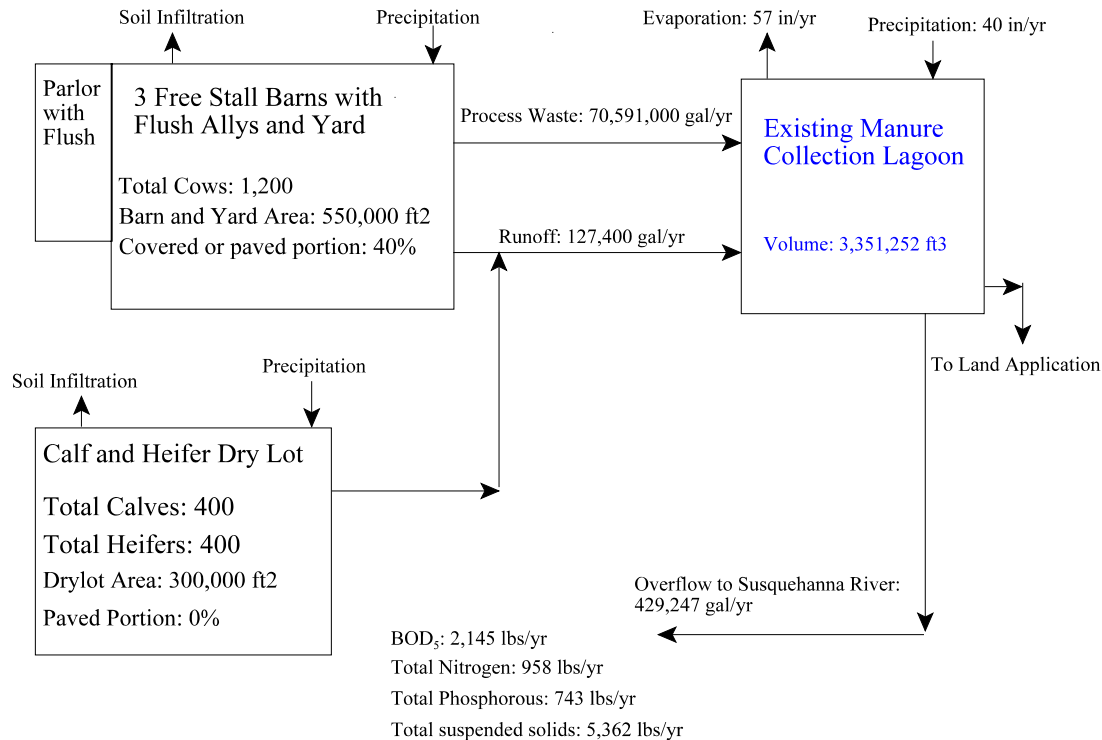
Soil Infiltration

Precipitation

Evaporation: 57 in/yr

Precipitation: 40 in/yr

Parlor with Flush

3 Free Stall Barns with Flush Allys and Yard

Total Cows: 1,200

Barn and Yard Area: 550,000 ft2

Covered or paved portion: 40%

Process Waste: 70,591,000 gal/yr

Runoff: 127,400 gal/yr

Existing Manure Collection Lagoon

Volume: 3,351,252 ft3

To Land Application

Soil Infiltration

Precipitation

Calf and Heifer Dry Lot

Total Calves: 400

Total Heifers: 400

Drylot Area: 300,000 ft2

Paved Portion: 0%

Overflow to Susquehanna River: 429,247 gal/yr

BOD$_5$: 2,145 lbs/yr

Total Nitrogen: 958 lbs/yr

Total Phosphorous: 743 lbs/yr

Total suspended solids: 5,362 lbs/yr